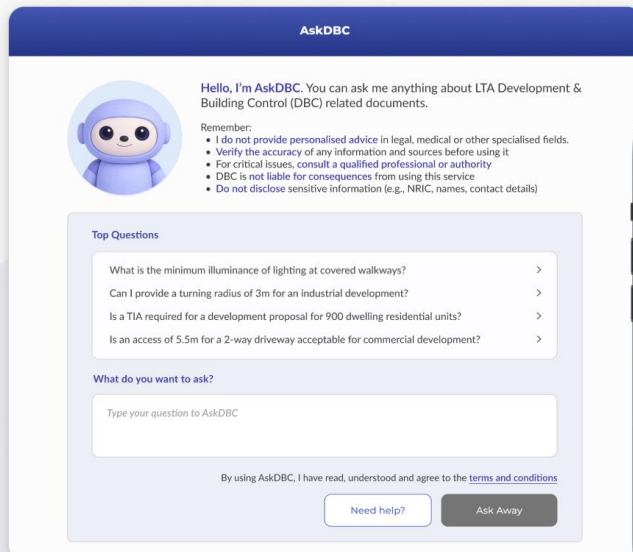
AskDBC

Hello, I'm AskDBC. You can ask me anything about LTA Development & Building Control (DBC) related documents.

Remember:
- I do not provide personalised advice in legal, medical or other specialised fields.
- Verify the accuracy of any information and sources before using it
- For critical issues, consult a qualified professional or authority
- DBC is not liable for consequences from using this service
- Do not disclose sensitive information (e.g., NRIC, names, contact details)

Top Questions

What is the minimum illuminance of lighting at covered walkways? >

Can I provide a turning radius of 3m for an industrial development? >

Is a TIA required for a development proposal for 900 dwelling residential units? >

Is an access of 5.5m for a 2-way driveway acceptable for commercial development? >

What do you want to ask?

Type your question to AskDBC

By using AskDBC, I have read, understood and agree to the terms and conditions

Need help?

Ask Away